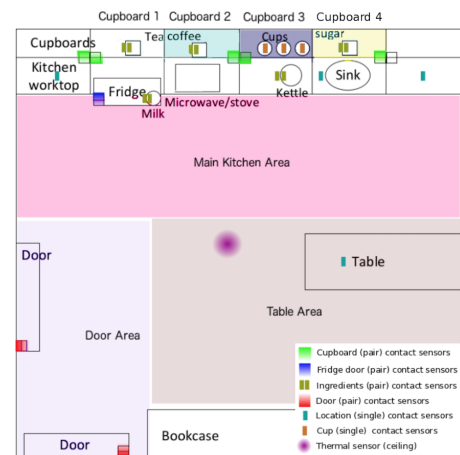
Cupboard 1 Cupboard 2 Cupboard 3 Cupboard 4

Cupboards

Tea coffee

Cups

sugar

Kitchen worktop

Fridge

Milk

Microwave/stove

Kettle

Sink

Main Kitchen Area

Door

Door Area

Table

Table Area

Door

Bookcase

Cupboard (pair) contact sensors
Fridge door (pair) contact sensors
Ingredients (pair) contact sensors
Door (pair) contact sensors
Location (single) contact sensors
Cup (single) contact sensors
Thermal sensor (ceiling)